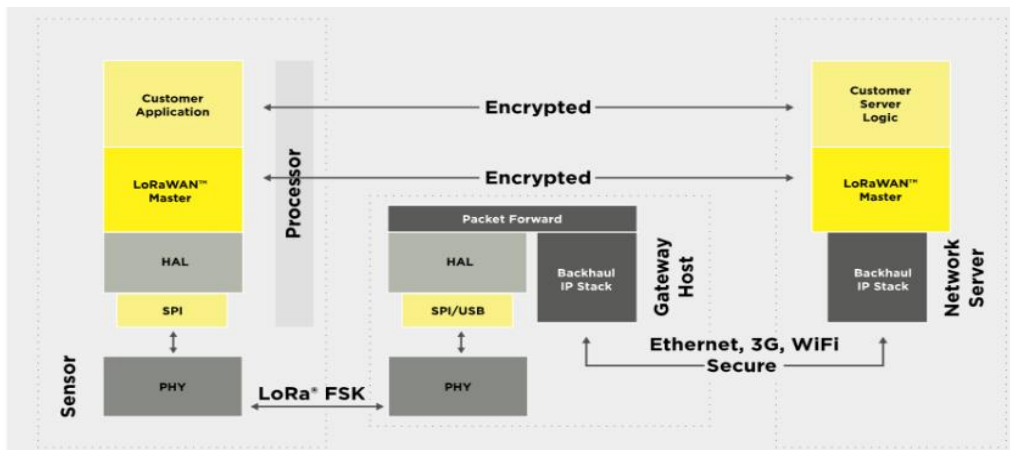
Customer Application

LoRaWAN™ Master

HAL

SPI

PHY

Sensor

Processor

Encrypted

Encrypted

Packet Forward

HAL

SPI/USB

PHY

Backhaul IP Stack

Gateway Host

LoRa® FSK

Ethernet, 3G, WiFi

Secure

Customer Server Logic

LoRaWAN™ Master

Backhaul IP Stack

Network Server